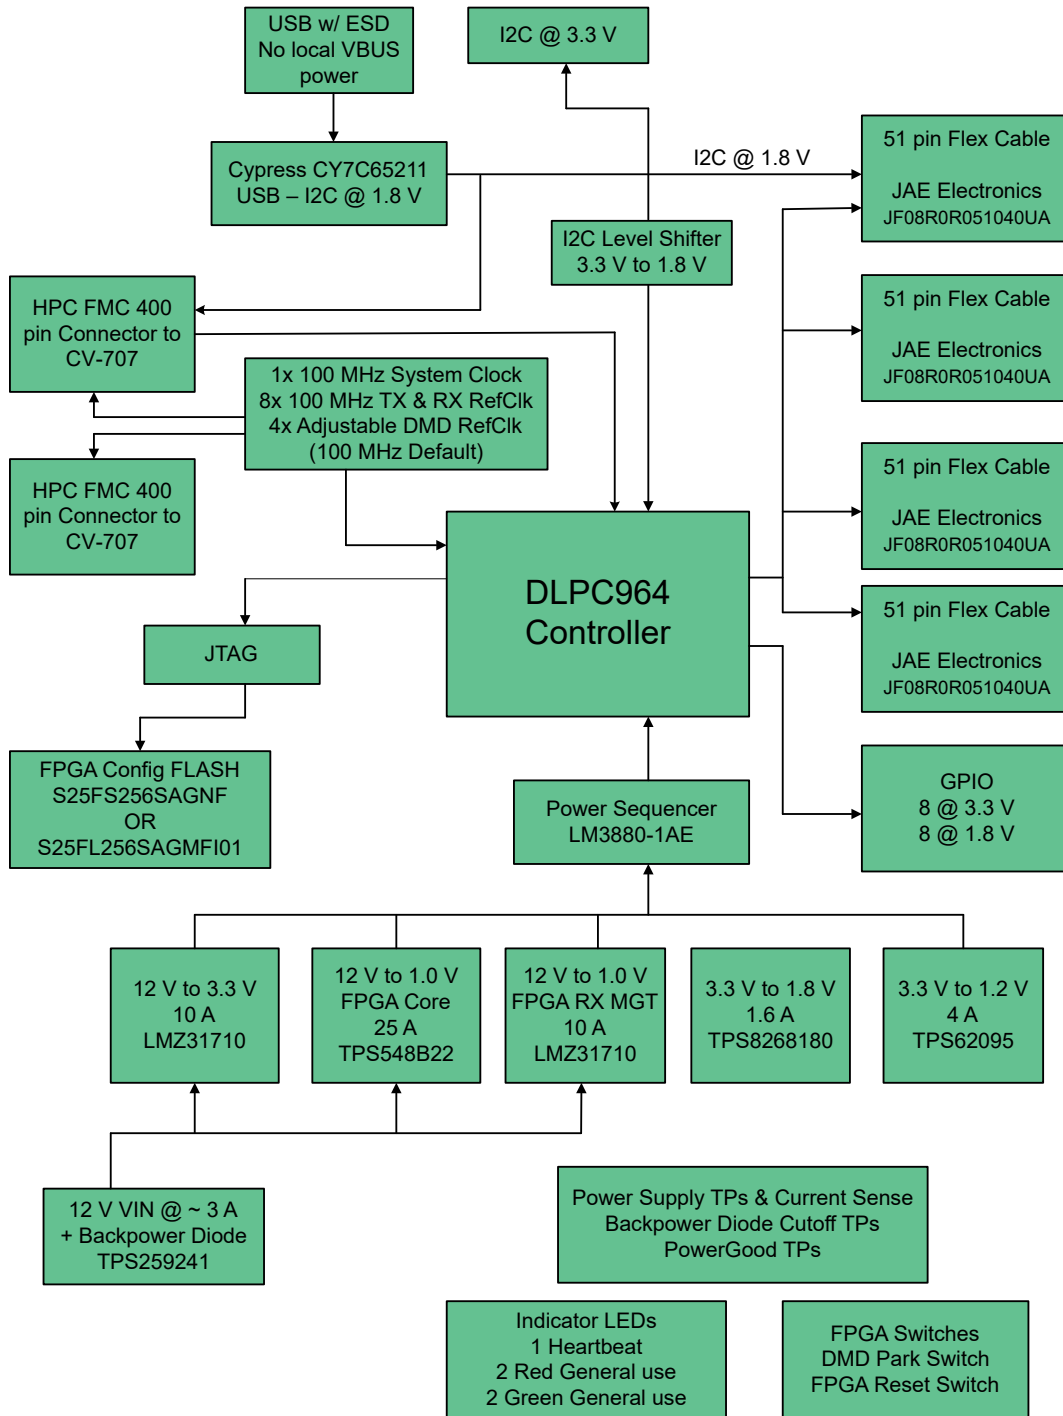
USB w/ ESD
No local VBUS
power

I2C @ 3.3 V

Cypress CY7C65211
USB – I2C @ 1.8 V

I2C @ 1.8 V

51 pin Flex Cable

JAE Electronics
JF08R0R051040UA

I2C Level Shifter
3.3 V to 1.8 V

HPC FMC 400
pin Connector to
CV-707

51 pin Flex Cable

JAE Electronics
JF08R0R051040UA

1x 100 MHz System Clock
8x 100 MHz TX & RX RefClk
4x Adjustable DMD RefClk
(100 MHz Default)

HPC FMC 400
pin Connector to
CV-707

51 pin Flex Cable

JAE Electronics
JF08R0R051040UA

DLPC964
Controller

51 pin Flex Cable

JAE Electronics
JF08R0R051040UA

JTAG

FPGA Config FLASH
S25FS256SAGNF
OR
S25FL256SAGMFI01

GPIO
8 @ 3.3 V
8 @ 1.8 V

Power Sequencer
LM3880-1AE

12 V to 3.3 V
10 A
LMZ31710

12 V to 1.0 V
FPGA Core
25 A
TPS548B22

12 V to 1.0 V
FPGA RX MGT
10 A
LMZ31710

3.3 V to 1.8 V
1.6 A
TPS8268180

3.3 V to 1.2 V
4 A
TPS62095

12 V VIN @ ~ 3 A
+ Backpower Diode
TPS259241

Power Supply TPs & Current Sense
Backpower Diode Cutoff TPs
PowerGood TPs

Indicator LEDs
1 Heartbeat
2 Red General use
2 Green General use

FPGA Switches
DMD Park Switch
FPGA Reset Switch